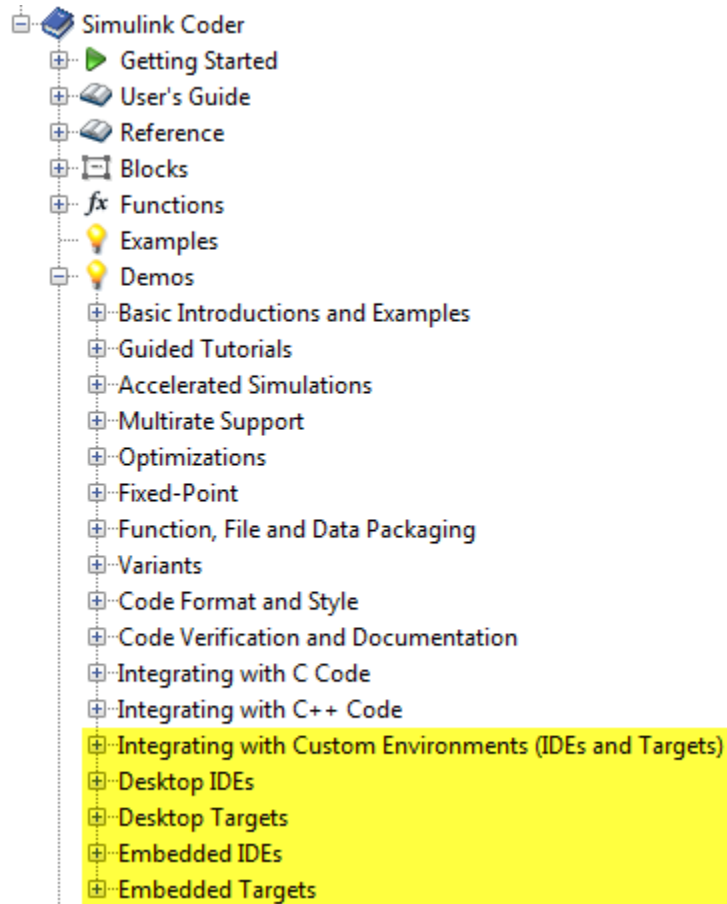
Simulink Coder
Getting Started
User's Guide
Reference
Blocks
fx Functions
Examples
Demos
Basic Introductions and Examples
Guided Tutorials
Accelerated Simulations
Multirate Support
Optimizations
Fixed-Point
Function, File and Data Packaging
Variants
Code Format and Style
Code Verification and Documentation
Integrating with C Code
Integrating with C++ Code
Integrating with Custom Environments (IDEs and Targets)
Desktop IDEs
Desktop Targets
Embedded IDEs
Embedded Targets